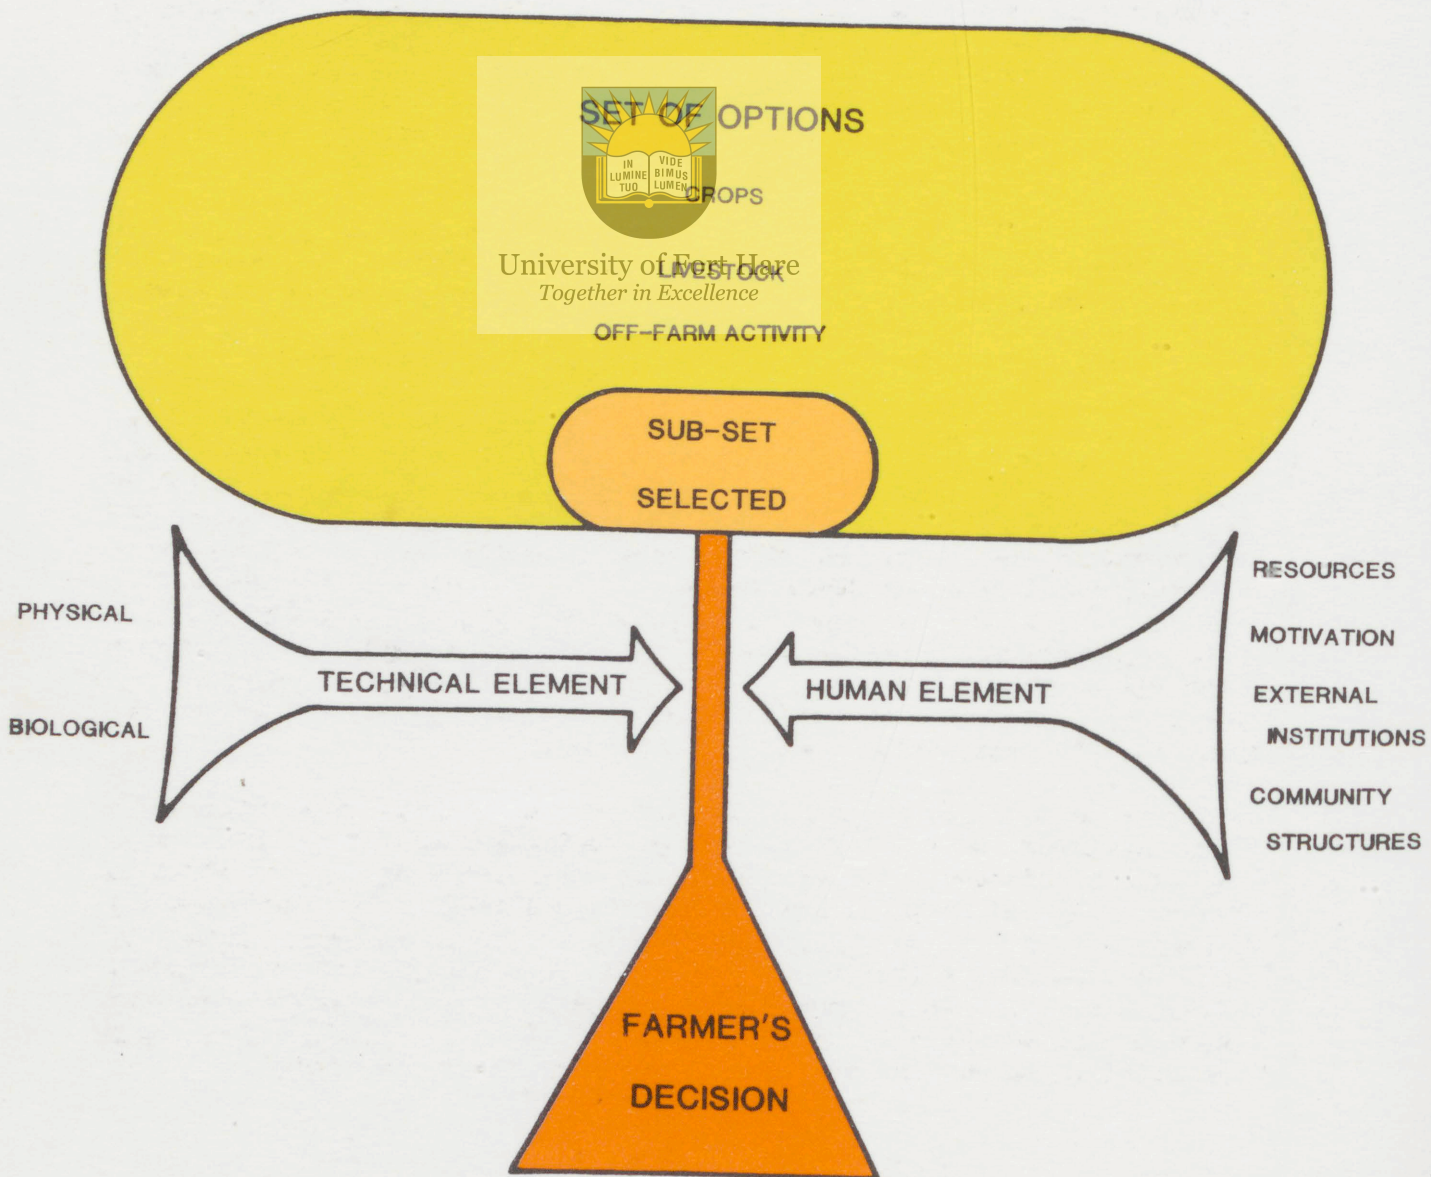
SET OF OPTIONS

IN LUMINE TUO VIDEBIMUS LUMEN

CROPS

University of Fort Hare
Together in Excellence

LIVESTOCK

OFF-FARM ACTIVITY

SUB-SET SELECTED

PHYSICAL

BIOLOGICAL

TECHNICAL ELEMENT

HUMAN ELEMENT

RESOURCES

MOTIVATION

EXTERNAL INSTITUTIONS

COMMUNITY STRUCTURES

FARMER'S DECISION